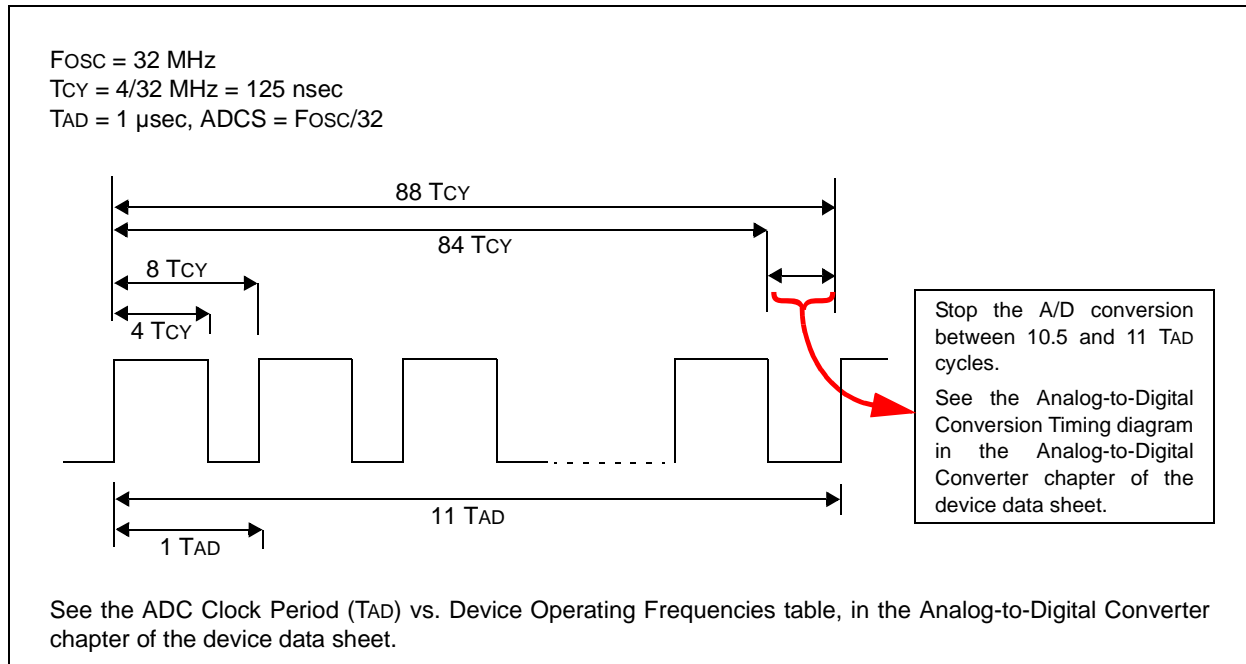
FOSC = 32 MHz
TCY = 4/32 MHz = 125 nsec
TAD = 1 µsec, ADCS = FOSC/32

88 TCY
84 TCY
8 TCY
4 TCY

Stop the A/D conversion between 10.5 and 11 TAD cycles.

See the Analog-to-Digital Conversion Timing diagram in the Analog-to-Digital Converter chapter of the device data sheet.

11 TAD
1 TAD

See the ADC Clock Period (TAD) vs. Device Operating Frequencies table, in the Analog-to-Digital Converter chapter of the device data sheet.